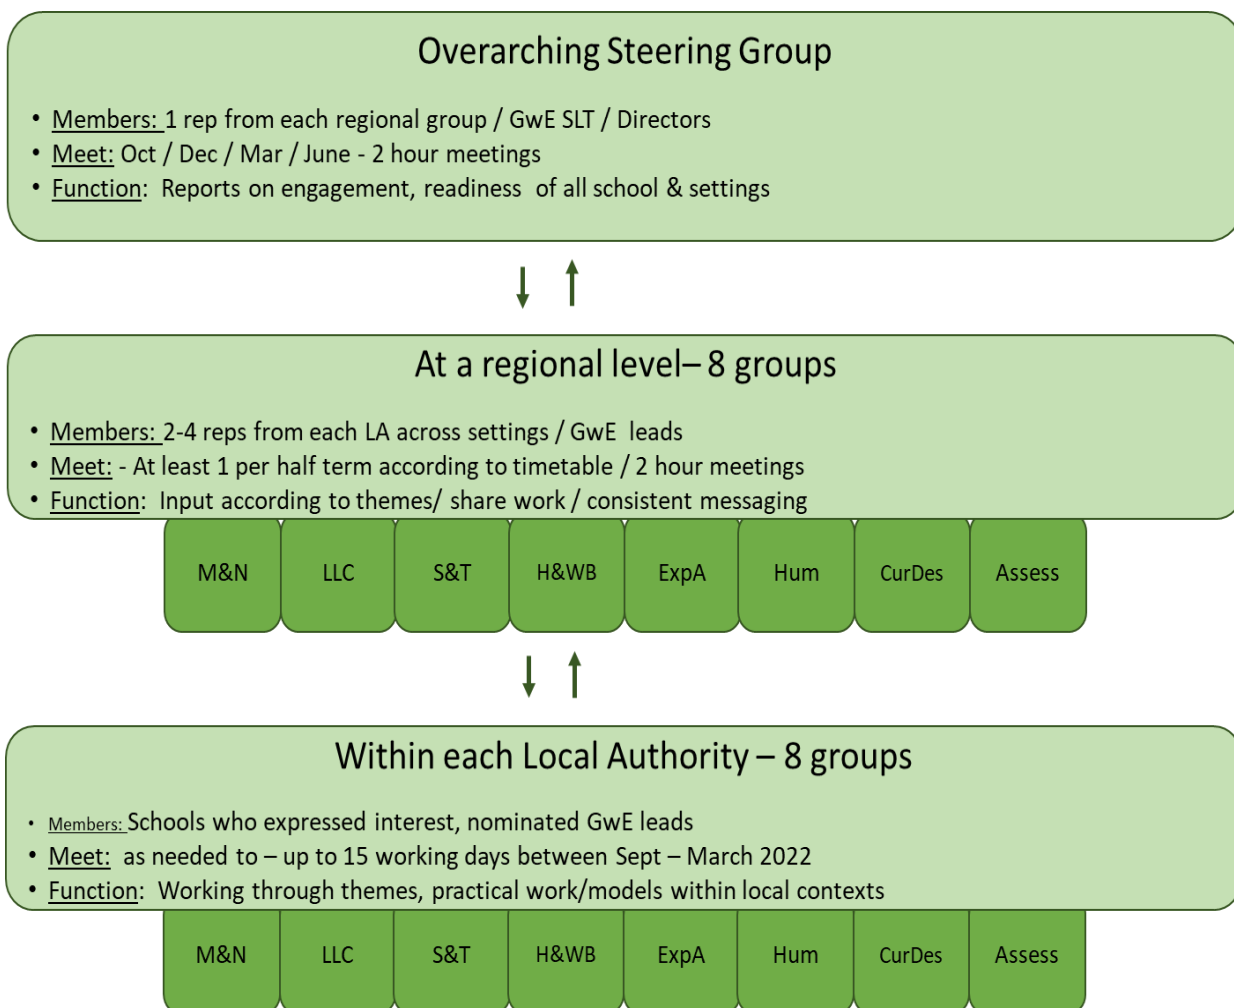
Overarching Steering Group

- Members: 1 rep from each regional group / GwE SLT / Directors
- Meet: Oct / Dec / Mar / June - 2 hour meetings
- Function: Reports on engagement, readiness of all school & settings

At a regional level– 8 groups

- Members: 2-4 reps from each LA across settings / GwE leads
- Meet: - At least 1 per half term according to timetable / 2 hour meetings
- Function: Input according to themes/ share work / consistent messaging

| M&N | LLC | S&T | H&WB | ExpA | Hum | CurDes | Assess |
|---|---|---|---|---|---|---|---|

Within each Local Authority – 8 groups

- Members: Schools who expressed interest, nominated GwE leads
- Meet: as needed to – up to 15 working days between Sept – March 2022
- Function: Working through themes, practical work/models within local contexts

| M&N | LLC | S&T | H&WB | ExpA | Hum | CurDes | Assess |
|---|---|---|---|---|---|---|---|